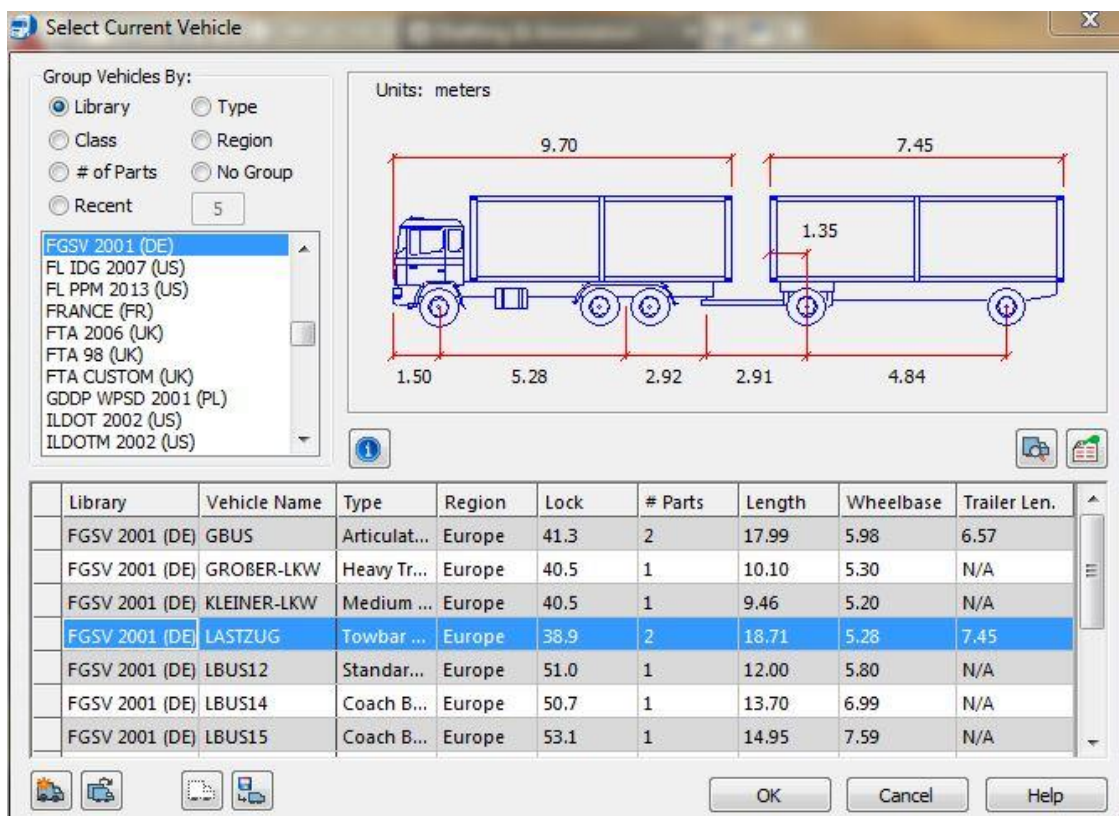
Select Current Vehicle

Group Vehicles By:
Library
Type
Class
Region
# of Parts
No Group
Recent
5

FGSV 2001 (DE)
FL IDG 2007 (US)
FL PPM 2013 (US)
FRANCE (FR)
FTA 2006 (UK)
FTA 98 (UK)
FTA CUSTOM (UK)
GDDP WPSD 2001 (PL)
ILDOT 2002 (US)
ILDOTM 2002 (US)

Units: meters

9.70
7.45
1.35
1.50
5.28
2.92
2.91
4.84

| Library | Vehicle Name | Type | Region | Lock | # Parts | Length | Wheelbase | Trailer Len. |
|---|---|---|---|---|---|---|---|---|
| FGSV 2001 (DE) | GBUS | Articulat... | Europe | 41.3 | 2 | 17.99 | 5.98 | 6.57 |
| FGSV 2001 (DE) | GROßER-LKW | Heavy Tr... | Europe | 40.5 | 1 | 10.10 | 5.30 | N/A |
| FGSV 2001 (DE) | KLEINER-LKW | Medium ... | Europe | 40.5 | 1 | 9.46 | 5.20 | N/A |
| FGSV 2001 (DE) | LASTZUG | Towbar ... | Europe | 38.9 | 2 | 18.71 | 5.28 | 7.45 |
| FGSV 2001 (DE) | LBUS12 | Standar... | Europe | 51.0 | 1 | 12.00 | 5.80 | N/A |
| FGSV 2001 (DE) | LBUS14 | Coach B... | Europe | 50.7 | 1 | 13.70 | 6.99 | N/A |
| FGSV 2001 (DE) | LBUS15 | Coach B... | Europe | 53.1 | 1 | 14.95 | 7.59 | N/A |

OK
Cancel
Help